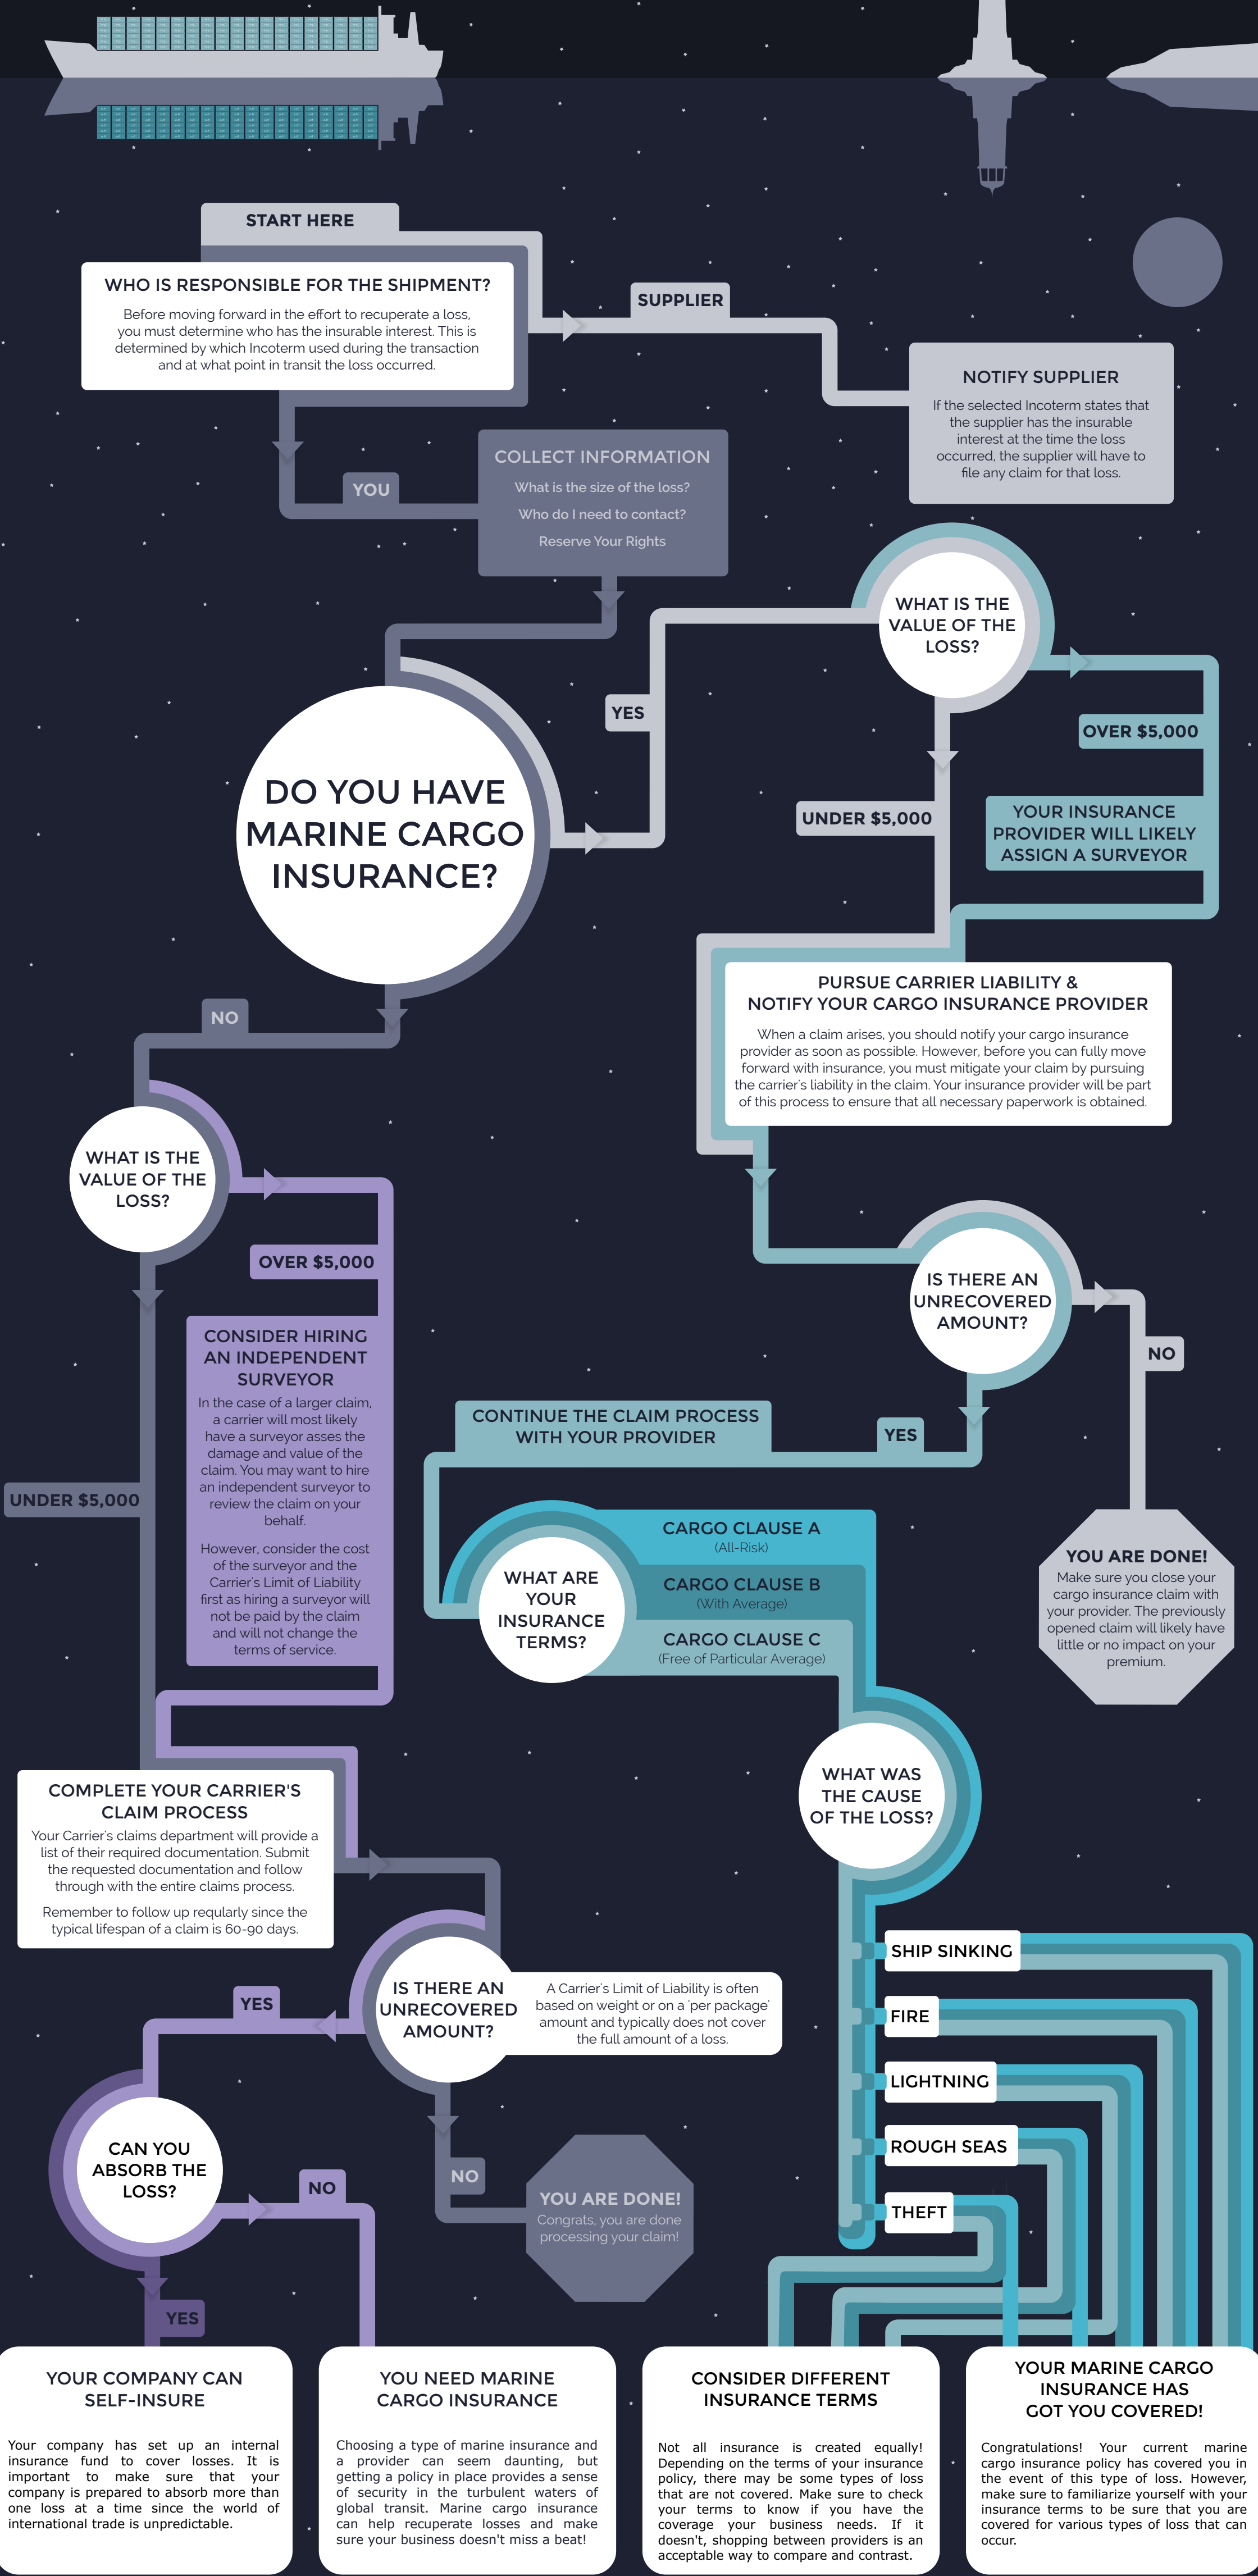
START HERE

WHO IS RESPONSIBLE FOR THE SHIPMENT?

Before moving forward in the effort to recuperate a loss, you must determine who has the insurable interest. This is determined by which Incoterm used during the transaction and at what point in transit the loss occurred.

SUPPLIER

NOTIFY SUPPLIER

If the selected Incoterm states that the supplier has the insurable interest at the time the loss occurred, the supplier will have to file any claim for that loss.

YOU

COLLECT INFORMATION

What is the size of the loss?

Who do I need to contact?

Reserve Your Rights

WHAT IS THE VALUE OF THE LOSS?

YES

DO YOU HAVE MARINE CARGO INSURANCE?

OVER $5,000

UNDER $5,000

YOUR INSURANCE PROVIDER WILL LIKELY ASSIGN A SURVEYOR

PURSUE CARRIER LIABILITY & NOTIFY YOUR CARGO INSURANCE PROVIDER

When a claim arises, you should notify your cargo insurance provider as soon as possible. However, before you can fully move forward with insurance, you must mitigate your claim by pursuing the carrier's liability in the claim. Your insurance provider will be part of this process to ensure that all necessary paperwork is obtained.

NO

WHAT IS THE VALUE OF THE LOSS?

OVER $5,000

IS THERE AN UNRECOVERED AMOUNT?

NO

CONSIDER HIRING AN INDEPENDENT SURVEYOR

In the case of a larger claim, a carrier will most likely have a surveyor asses the damage and value of the claim. You may want to hire an independent surveyor to review the claim on your behalf.

However, consider the cost of the surveyor and the Carrier's Limit of Liability first as hiring a surveyor will not be paid by the claim and will not change the terms of service.

CONTINUE THE CLAIM PROCESS WITH YOUR PROVIDER

YES

UNDER $5,000

YOU ARE DONE!

Make sure you close your cargo insurance claim with your provider. The previously opened claim will likely have little or no impact on your premium.

CARGO CLAUSE A
(All-Risk)

WHAT ARE YOUR INSURANCE TERMS?

CARGO CLAUSE B
(With Average)

CARGO CLAUSE C
(Free of Particular Average)

WHAT WAS THE CAUSE OF THE LOSS?

COMPLETE YOUR CARRIER'S CLAIM PROCESS

Your Carrier's claims department will provide a list of their required documentation. Submit the requested documentation and follow through with the entire claims process.

Remember to follow up reqularly since the typical lifespan of a claim is 60-90 days.

SHIP SINKING

YES

IS THERE AN UNRECOVERED AMOUNT?

A Carrier's Limit of Liability is often based on weight or on a 'per package' amount and typically does not cover the full amount of a loss.

FIRE

LIGHTNING

CAN YOU ABSORB THE LOSS?

ROUGH SEAS

NO

NO

YOU ARE DONE!

Congrats, you are done processing your claim!

THEFT

YES

YOUR COMPANY CAN SELF-INSURE

Your company has set up an internal insurance fund to cover losses. It is important to make sure that your company is prepared to absorb more than one loss at a time since the world of international trade is unpredictable.

YOU NEED MARINE CARGO INSURANCE

Choosing a type of marine insurance and a provider can seem daunting, but getting a policy in place provides a sense of security in the turbulent waters of global transit. Marine cargo insurance can help recuperate losses and make sure your business doesn't miss a beat!

CONSIDER DIFFERENT INSURANCE TERMS

Not all insurance is created equally! Depending on the terms of your insurance policy, there may be some types of loss that are not covered. Make sure to check your terms to know if you have the coverage your business needs. If it doesn't, shopping between providers is an acceptable way to compare and contrast.

YOUR MARINE CARGO INSURANCE HAS GOT YOU COVERED!

Congratulations! Your current marine cargo insurance policy has covered you in the event of this type of loss. However, make sure to familiarize yourself with your insurance terms to be sure that you are covered for various types of loss that can occur.